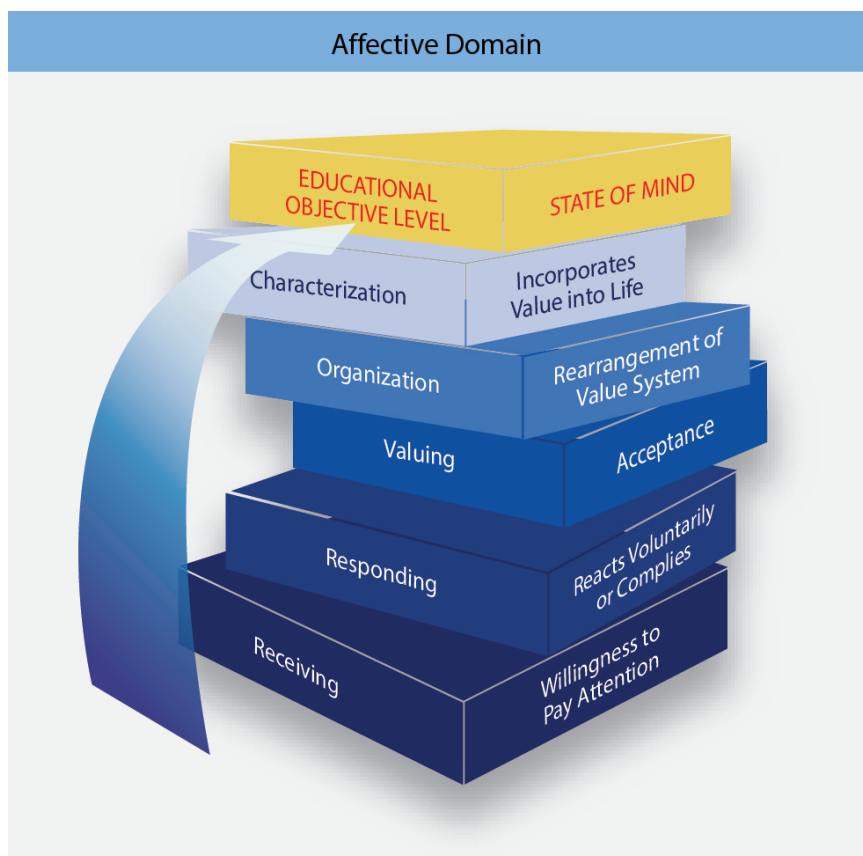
Affective Domain

EDUCATIONAL OBJECTIVE LEVEL

STATE OF MIND

Characterization

Incorporates Value into Life

Organization

Rearrangement of Value System

Valuing

Acceptance

Responding

Reacts Voluntarily or Complies

Receiving

Willingness to Pay Attention